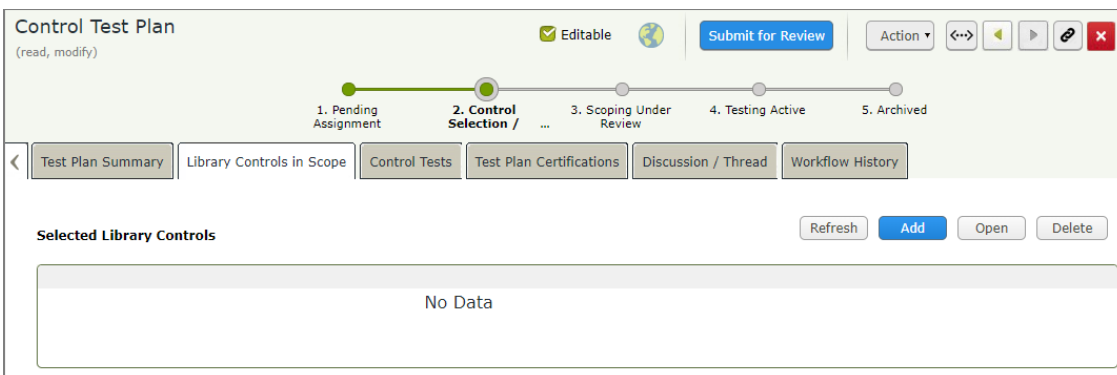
Control Test Plan
(read, modify)

Editable

Submit for Review

Action

1. Pending Assignment

2. Control Selection / ...

3. Scoping Under Review

4. Testing Active

5. Archived

Test Plan Summary

Library Controls in Scope

Control Tests

Test Plan Certifications

Discussion / Thread

Workflow History

Selected Library Controls

Refresh

Add

Open

Delete

No Data